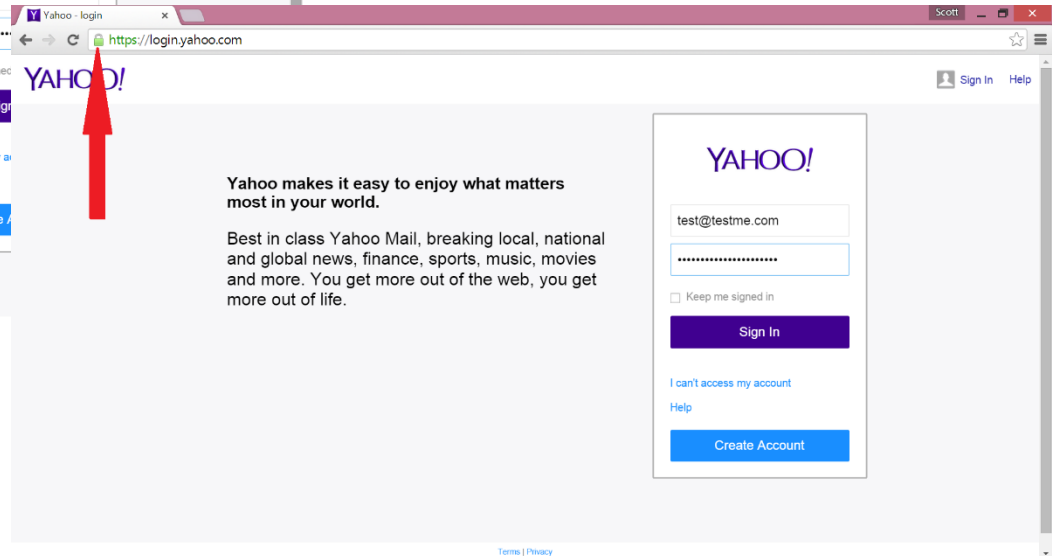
Yahoo - login ×

Scott

https://login.yahoo.com

YAHOO!

Sign In Help

Yahoo makes it easy to enjoy what matters most in your world.

Best in class Yahoo Mail, breaking local, national and global news, finance, sports, music, movies and more. You get more out of the web, you get more out of life.

YAHOO!

test@testme.com

••••••••••••••••••••••

Keep me signed in

Sign In

I can't access my account

Help

Create Account

Terms | Privacy